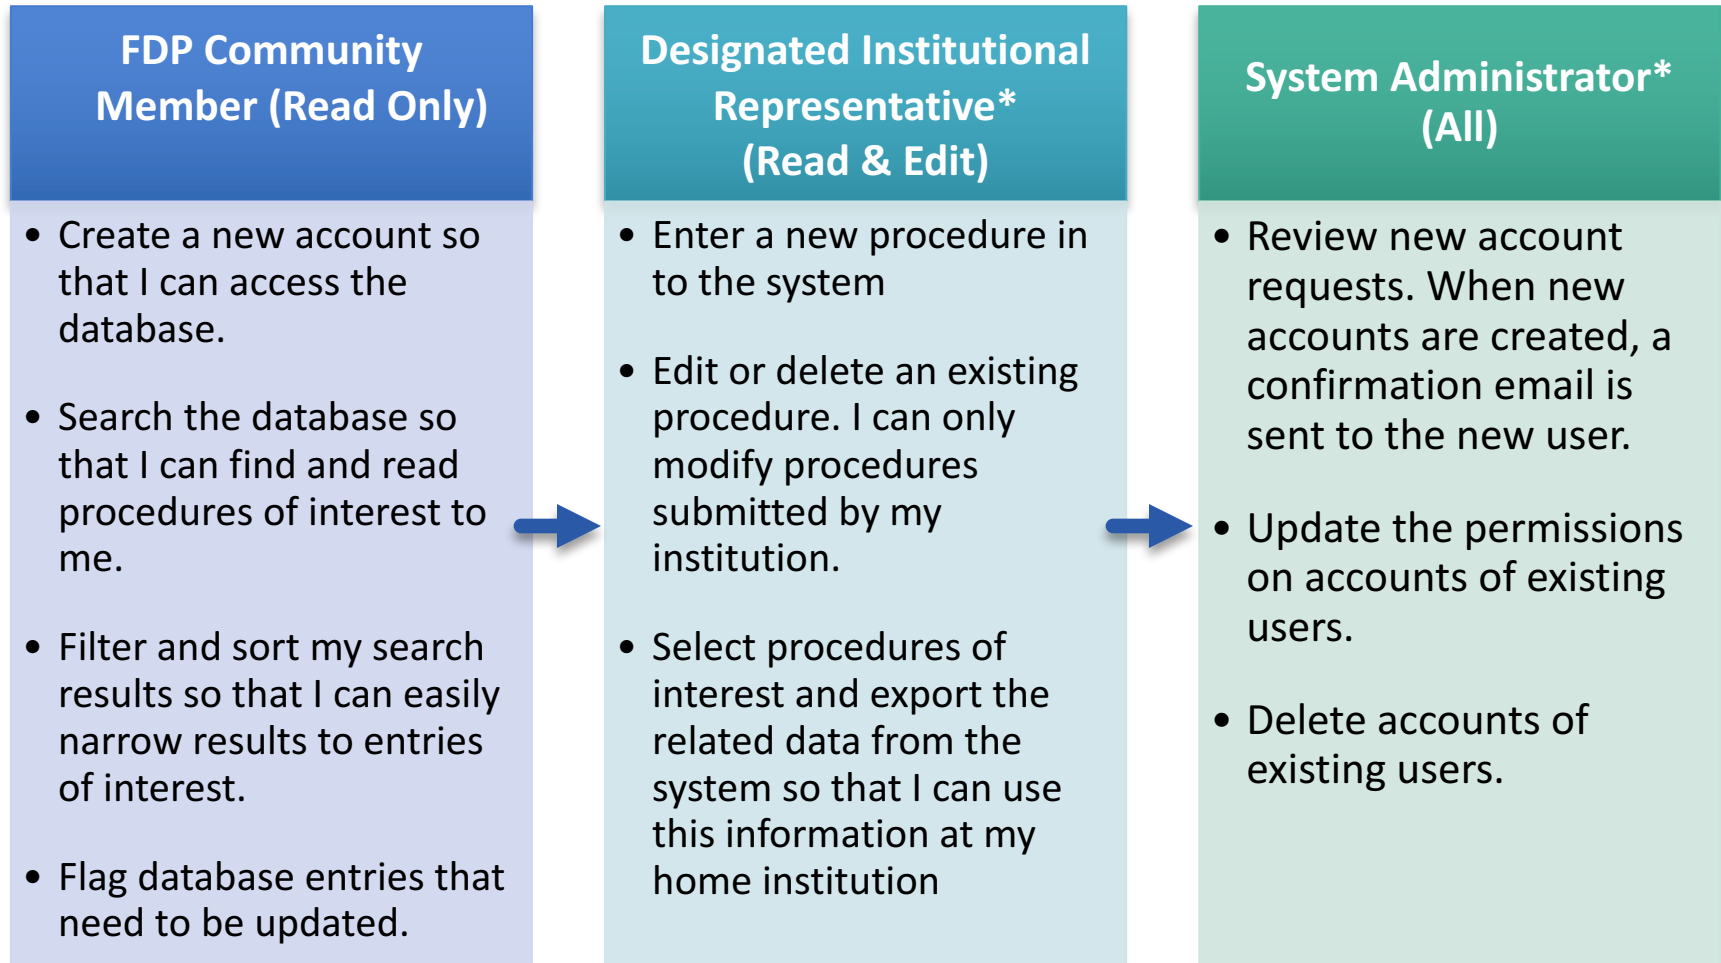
FDP Community Member (Read Only)

- Create a new account so that I can access the database.
- Search the database so that I can find and read procedures of interest to me.
- Filter and sort my search results so that I can easily narrow results to entries of interest.
- Flag database entries that need to be updated.

Designated Institutional Representative* (Read & Edit)

- Enter a new procedure in to the system
- Edit or delete an existing procedure. I can only modify procedures submitted by my institution.
- Select procedures of interest and export the related data from the system so that I can use this information at my home institution

System Administrator* (All)

- Review new account requests. When new accounts are created, a confirmation email is sent to the new user.
- Update the permissions on accounts of existing users.
- Delete accounts of existing users.